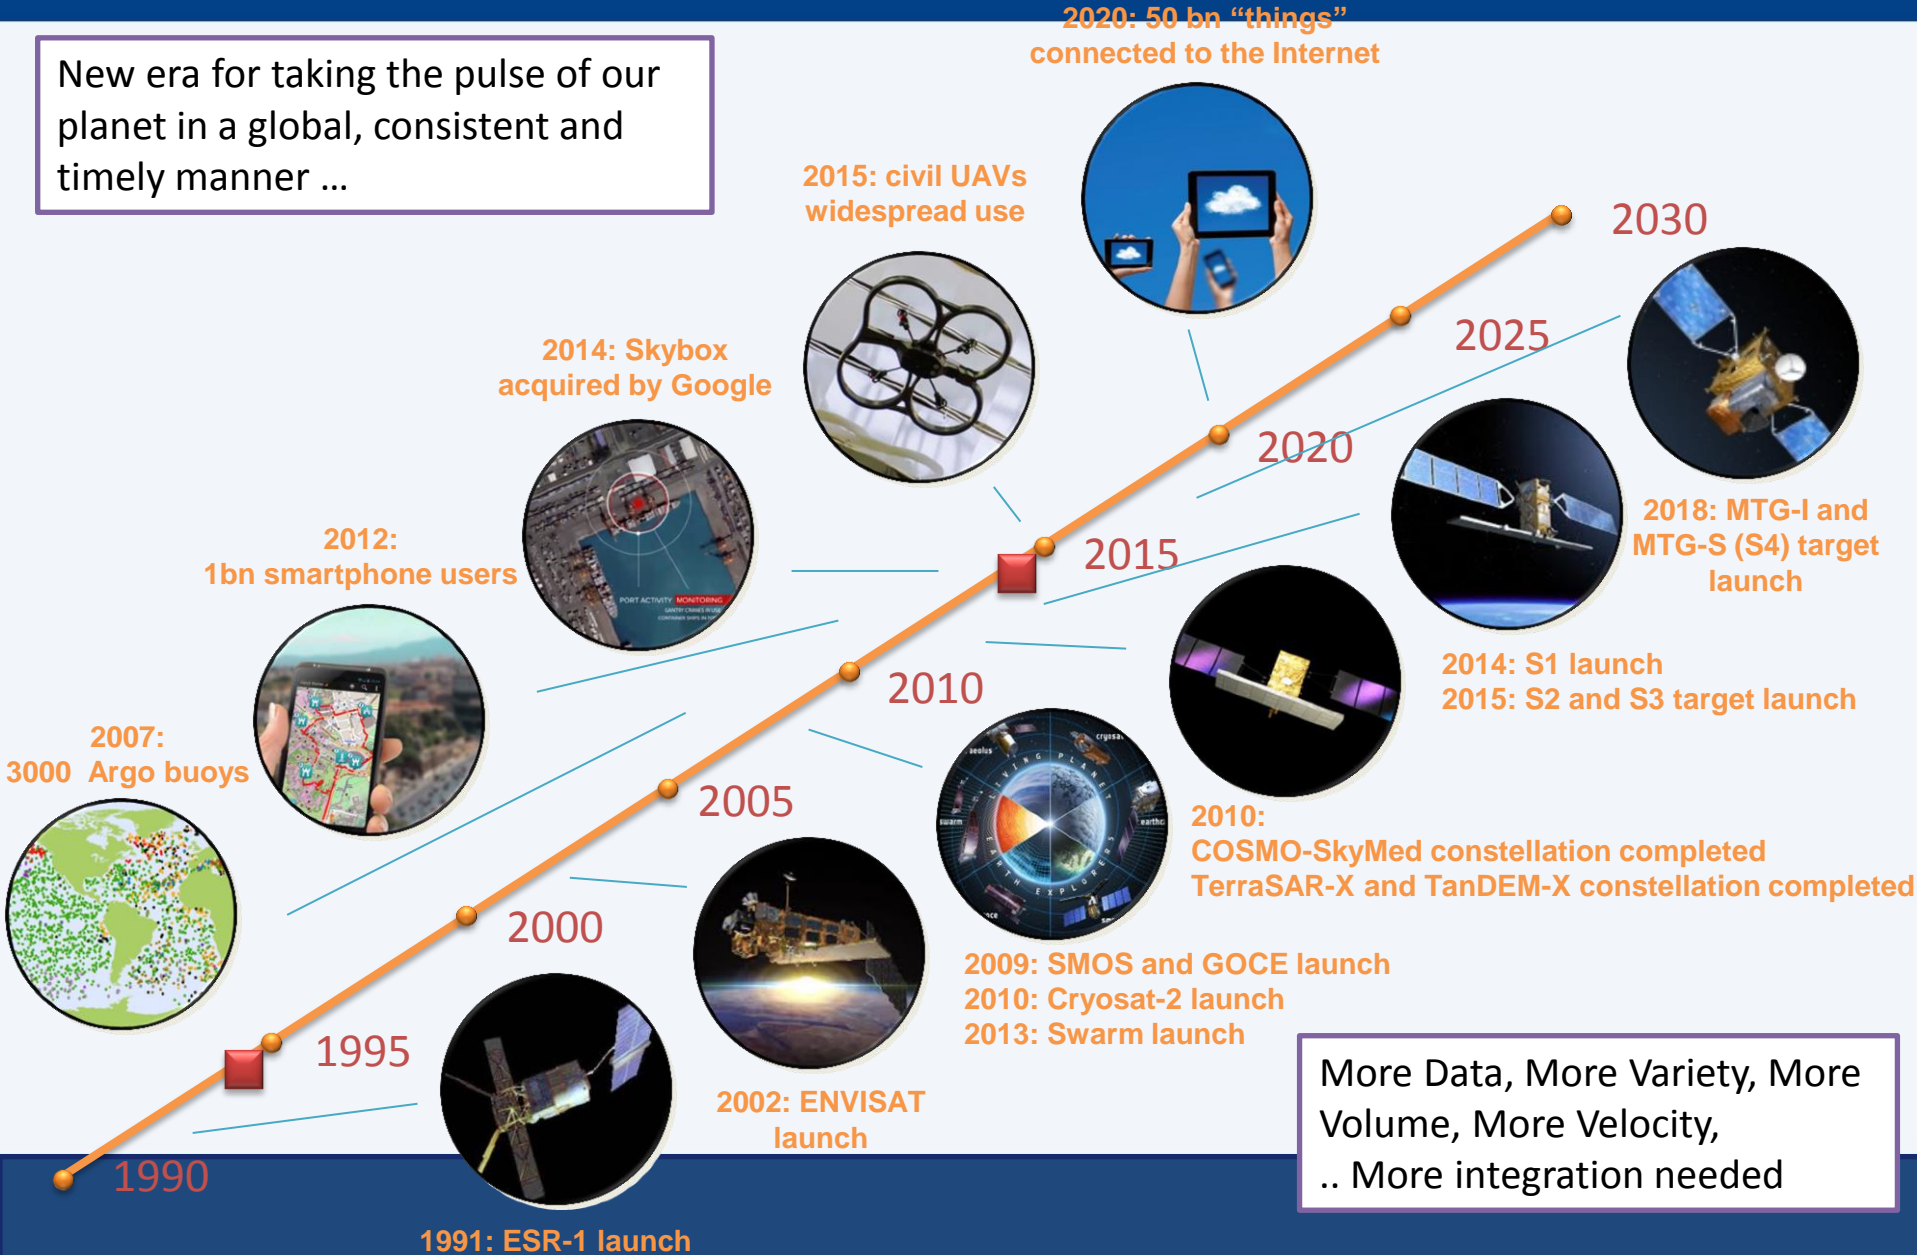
New era for taking the pulse of our planet in a global, consistent and timely manner …

2020: 50 bn “things” connected to the Internet

2015: civil UAVs widespread use

2014: Skybox acquired by Google

2012: 1bn smartphone users

2007: 3000 Argo buoys

2030

2025

2020

2015

2010

2005

2000

1995

1990

2018: MTG-I and MTG-S (S4) target launch

2014: S1 launch
2015: S2 and S3 target launch

2010:
COSMO-SkyMed constellation completed
TerraSAR-X and TanDEM-X constellation completed

2009: SMOS and GOCE launch
2010: Cryosat-2 launch
2013: Swarm launch

2002: ENVISAT launch

1991: ESR-1 launch

More Data, More Variety, More Volume, More Velocity,
.. More integration needed